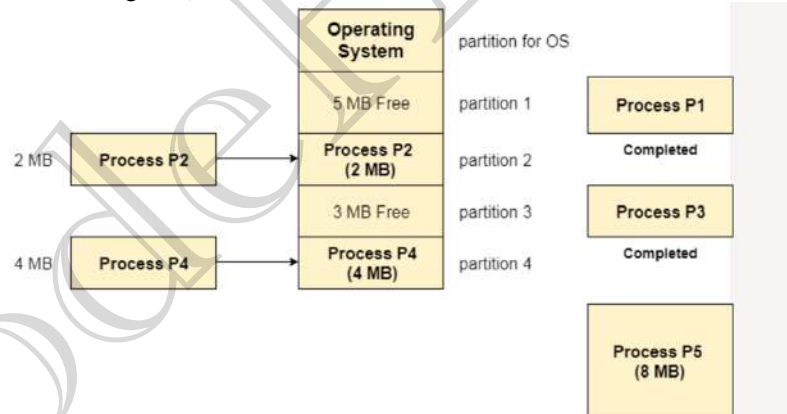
Operating System
partition for OS

5 MB Free
partition 1

2 MB
Process P2
Process P2 (2 MB)
partition 2

3 MB Free
partition 3

4 MB
Process P4
Process P4 (4 MB)
partition 4

Process P1
Completed

Process P3
Completed

Process P5 (8 MB)